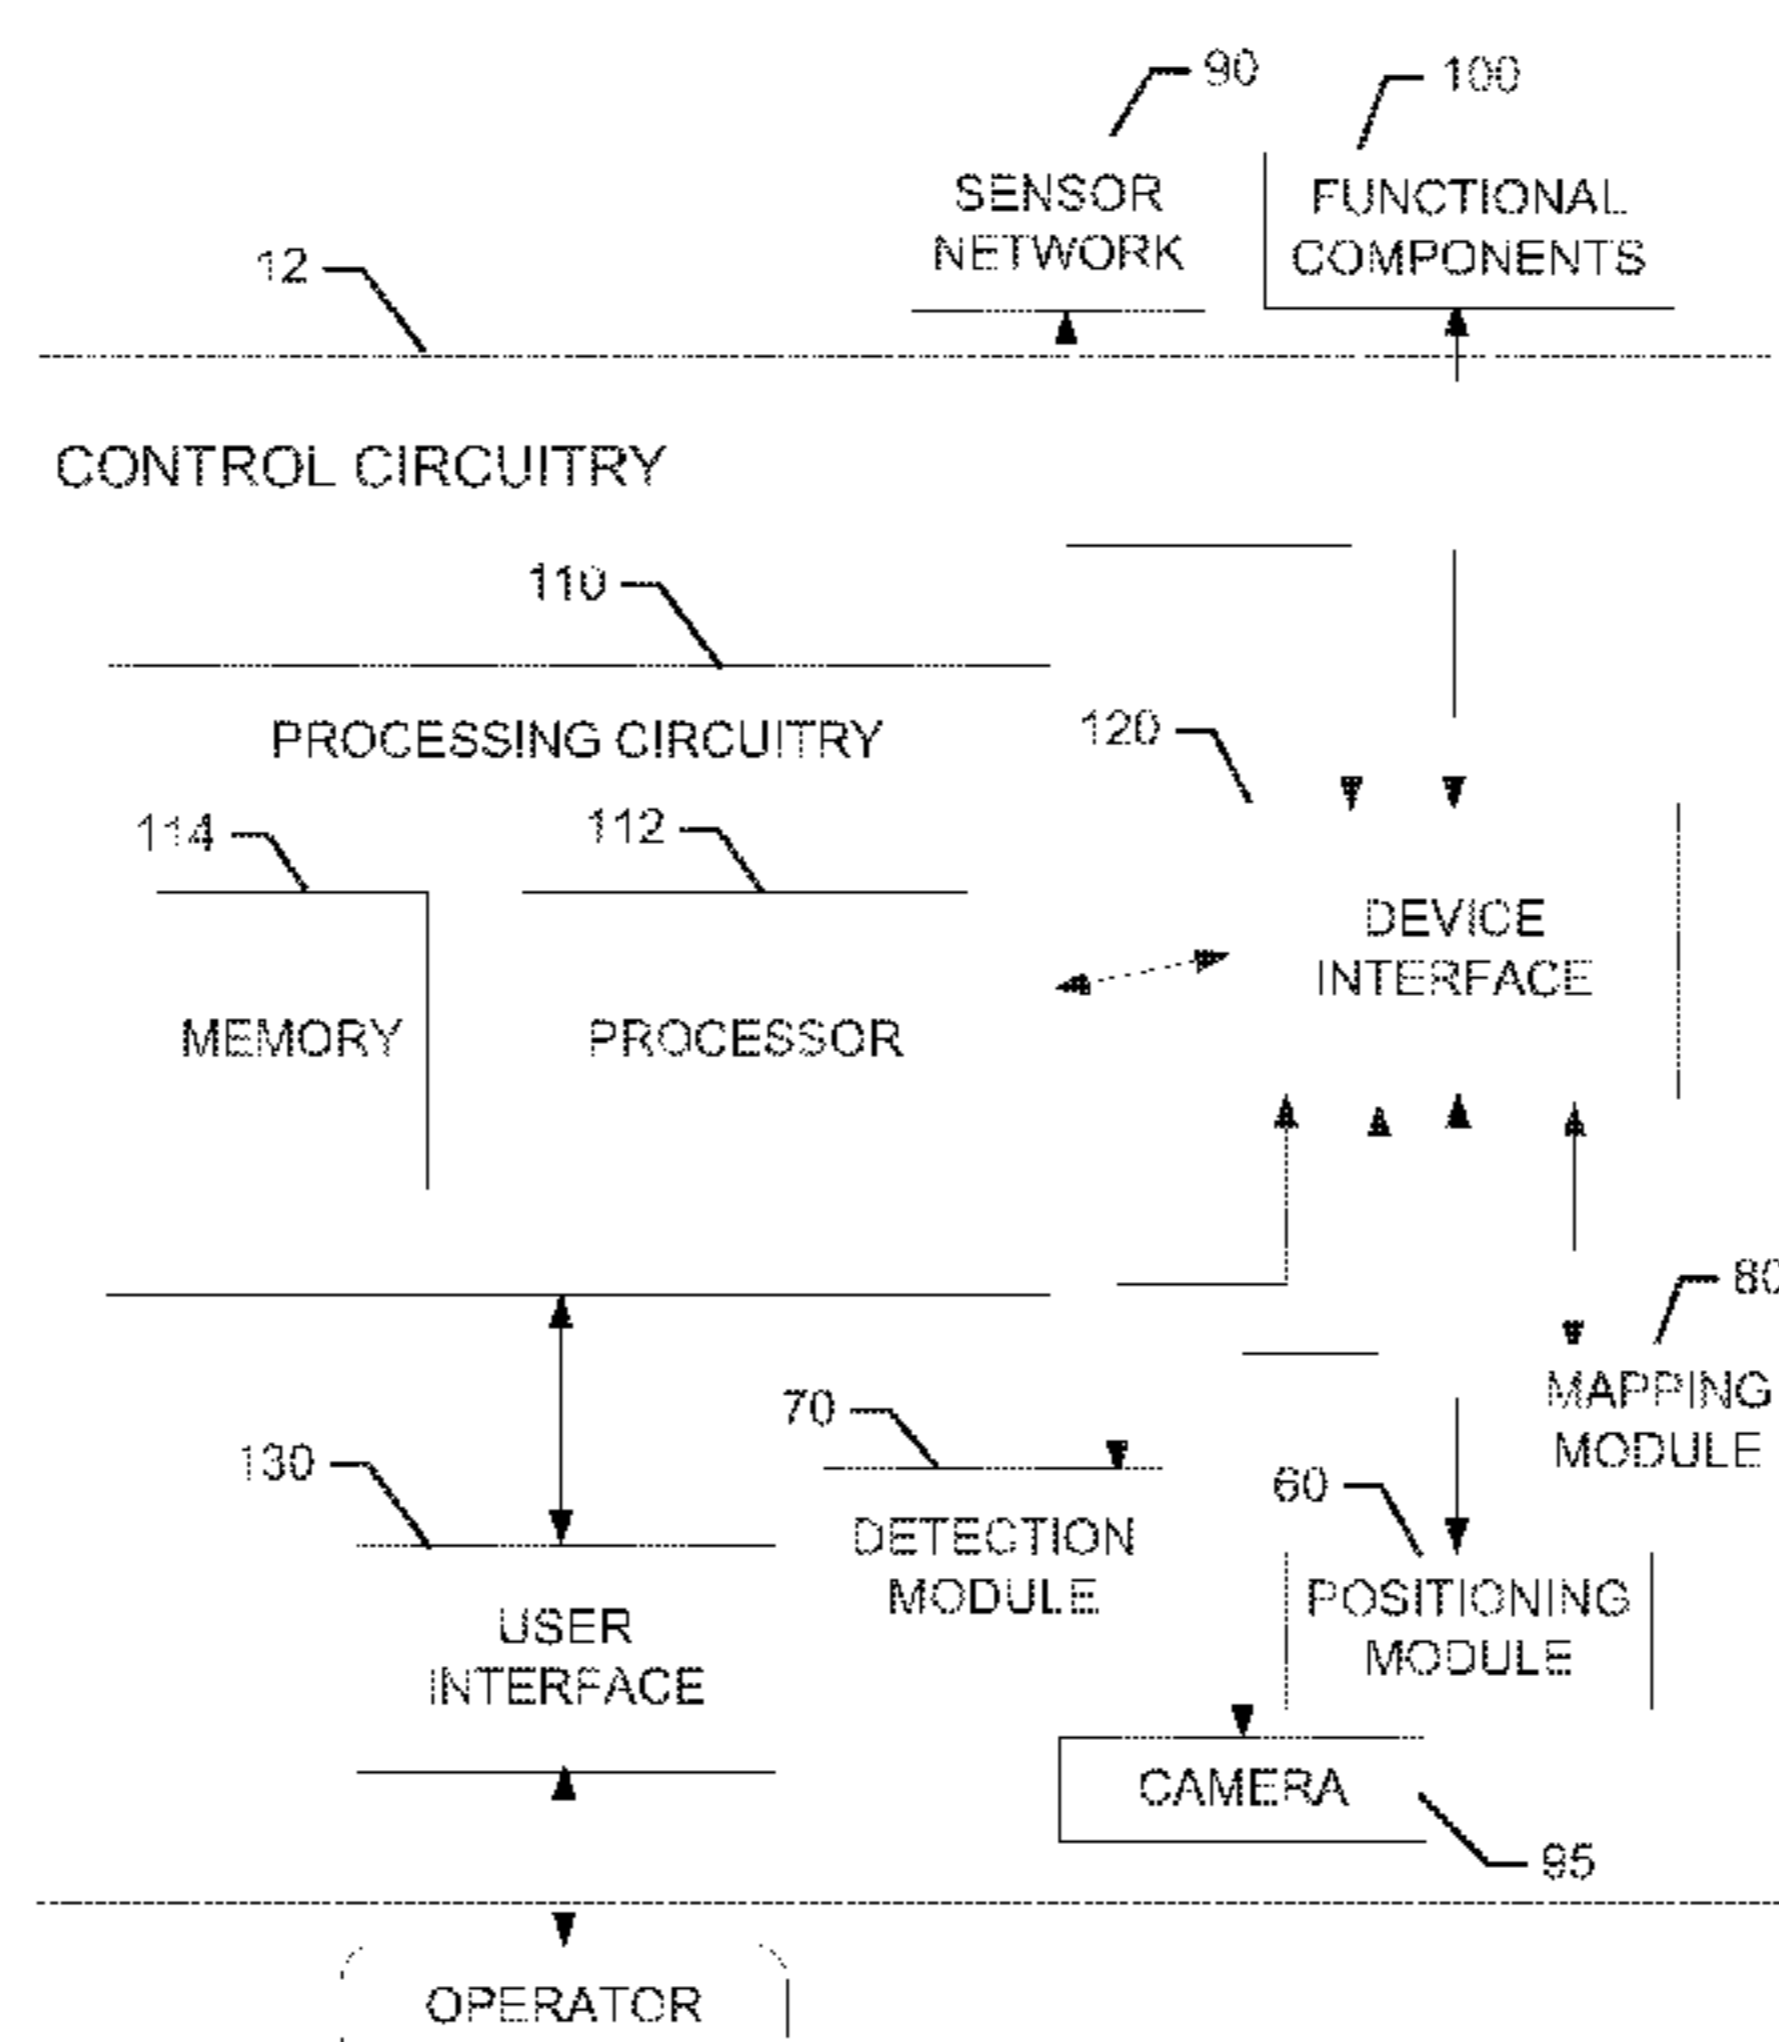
90
100
SENSOR NETWORK
FUNCTIONAL COMPONENTS
12
CONTROL CIRCUITRY
110
PROCESSING CIRCUITRY
120
114
112
DEVICE INTERFACE
MEMORY
PROCESSOR
80
MAPPING MODULE
70
130
DETECTION MODULE
60
POSITIONING MODULE
USER INTERFACE
CAMERA
95
OPERATOR